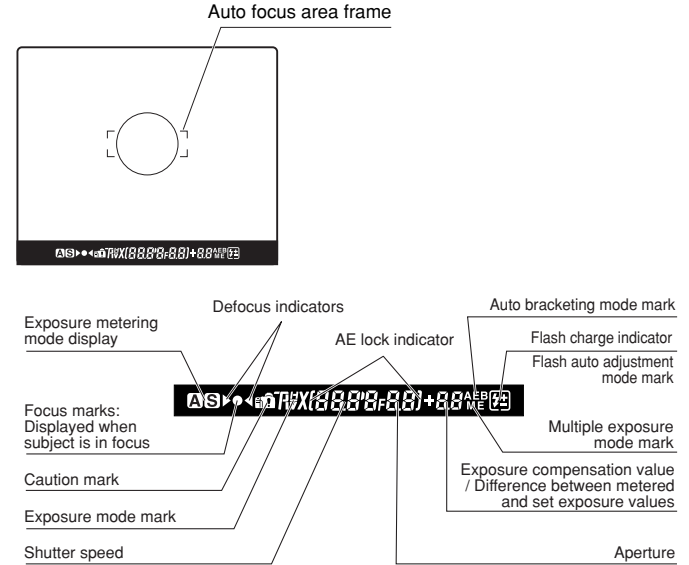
Auto focus area frame

Defocus indicators

Exposure metering mode display

AE lock indicator

Auto bracketing mode mark

Flash charge indicator

Flash auto adjustment mode mark

Focus marks: Displayed when subject is in focus

Multiple exposure mode mark

Caution mark

Exposure compensation value / Difference between metered and set exposure values

Exposure mode mark

Shutter speed

Aperture